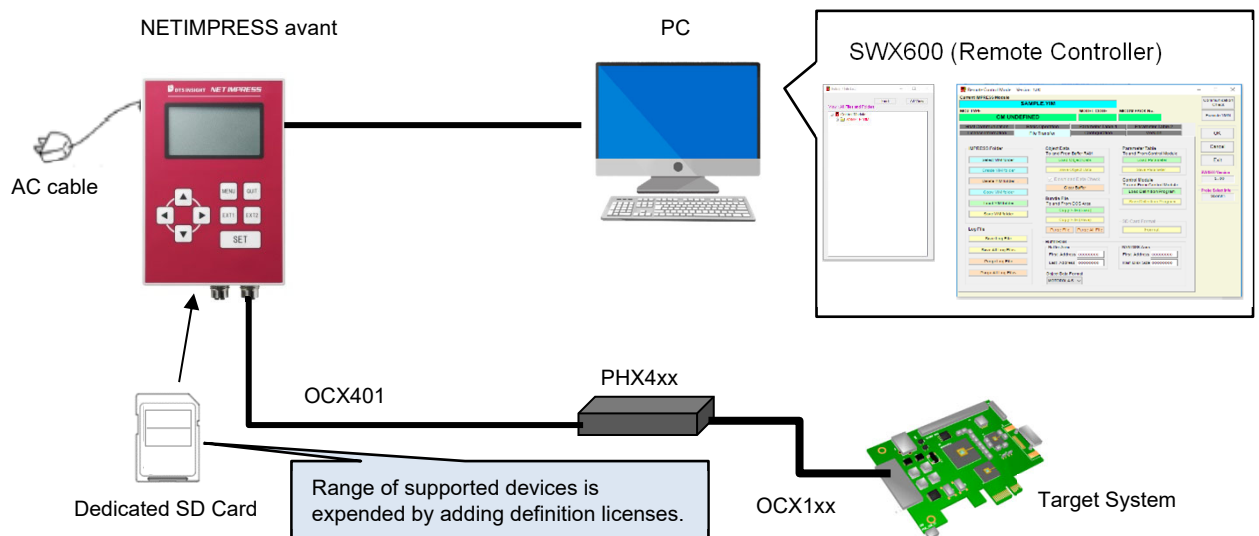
NETIMPRESS avant

PC

SWX600 (Remote Controller)

AC cable

MENU QUIT
EXT1 EXT2
SET

SAMPLE.YIM
CM UNDEFINED

OCX401

PHX4xx

Dedicated SD Card

Range of supported devices is expended by adding definition licenses.

OCX1xx

Target System